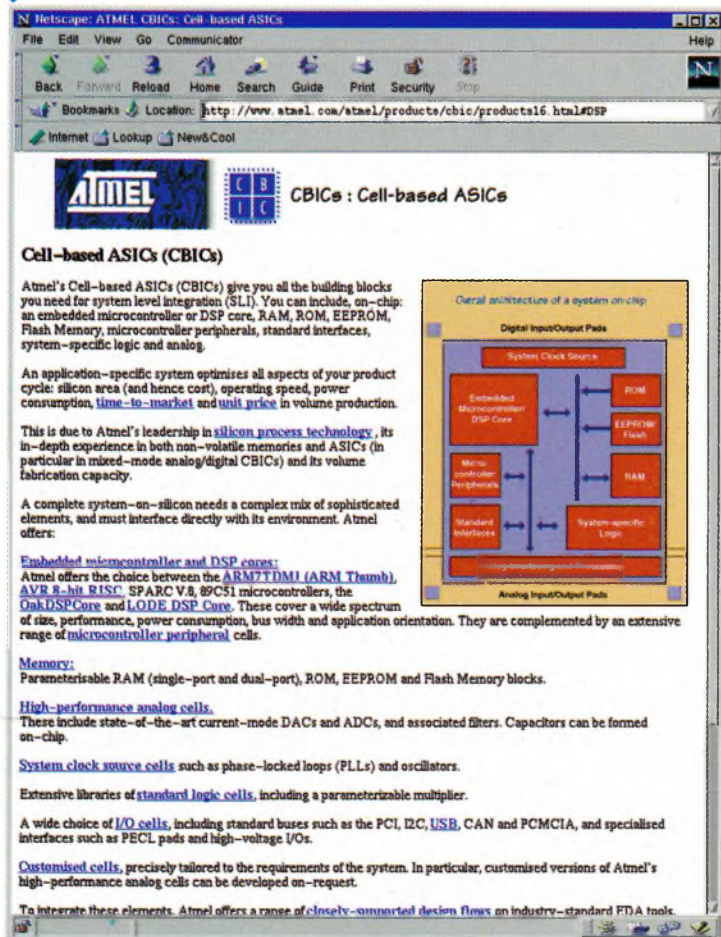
Netscape: ATMEL CBICs: Cell-based ASICs

File Edit View Go Communicator Help

Back Forward Reload Home Search Guide Print Security Stop

Bookmarks Location: http://www.atmel.com/atmel/products/cbic/products16.html#DSP

Internet Lookup New&Cool

ATMEL

C B I C

CBICs : Cell-based ASICs

Cell-based ASICs (CBICs)

Atmel's Cell-based ASICs (CBICs) give you all the building blocks you need for system level integration (SLI). You can include, on-chip: an embedded microcontroller or DSP core, RAM, ROM, EEPROM, Flash Memory, microcontroller peripherals, standard interfaces, system-specific logic and analog.

An application-specific system optimises all aspects of your product cycle: silicon area (and hence cost), operating speed, power consumption, time-to-market and unit price in volume production.

This is due to Atmel's leadership in silicon process technology, its in-depth experience in both non-volatile memories and ASICs (in particular in mixed-mode analog/digital CBICs) and its volume fabrication capacity.

A complete system-on-silicon needs a complex mix of sophisticated elements, and must interface directly with its environment. Atmel offers:

Overall architecture of a system on-chip

Digital Input/Output Pads

System Clock Source

Embedded Microcontroller/ DSP Core

ROM

EEPROM/ Flash

Micro-controller Peripherals

RAM

Standard Interfaces

System-specific Logic

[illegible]

Analog Input/Output Pads

Embedded microcontroller and DSP cores:
Atmel offers the choice between the ARM7TDMI (ARM Thumb), AVR 8-bit RISC, SPARC V.8, 89C51 microcontrollers, the OakDSPCore and LODE DSP Core. These cover a wide spectrum of size, performance, power consumption, bus width and application orientation. They are complemented by an extensive range of microcontroller peripheral cells.

Memory:
Parameterisable RAM (single-port and dual-port), ROM, EEPROM and Flash Memory blocks.

High-performance analog cells.
These include state-of-the-art current-mode DACs and ADCs, and associated filters. Capacitors can be formed on-chip.

System clock source cells such as phase-locked loops (PLLs) and oscillators.

Extensive libraries of standard logic cells, including a parameterizable multiplier.

A wide choice of I/O cells, including standard buses such as the PCI, I2C, USB, CAN and PCMCIA, and specialised interfaces such as PECL pads and high-voltage I/Os.

Customised cells, precisely tailored to the requirements of the system. In particular, customised versions of Atmel's high-performance analog cells can be developed on-request.

To integrate these elements, Atmel offers a range of closely-supported design flows on industry-standard EDA tools.